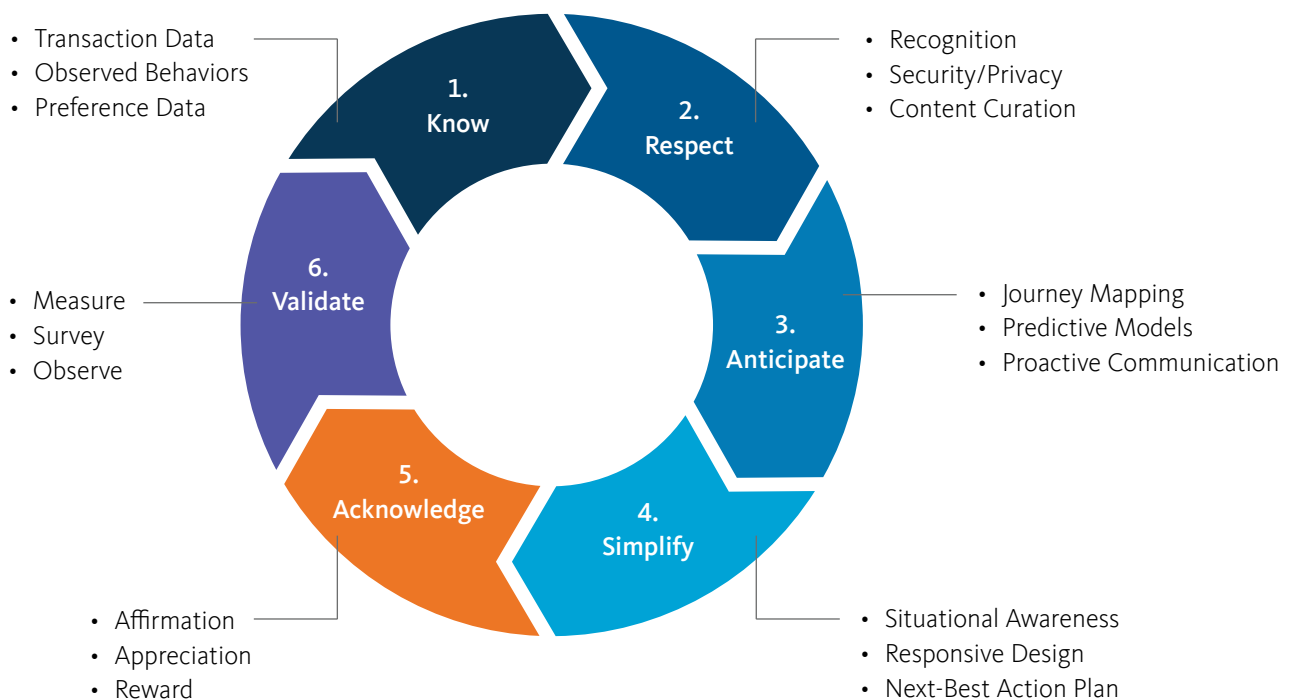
- Transaction Data
- Observed Behaviors
- Preference Data

1. Know

2. Respect

- Recognition
- Security/Privacy
- Content Curation

- Journey Mapping
- Predictive Models
- Proactive Communication

3. Anticipate

4. Simplify

- Situational Awareness
- Responsive Design
- Next-Best Action Plan

5. Acknowledge

- Affirmation
- Appreciation
- Reward

6. Validate

- Measure
- Survey
- Observe